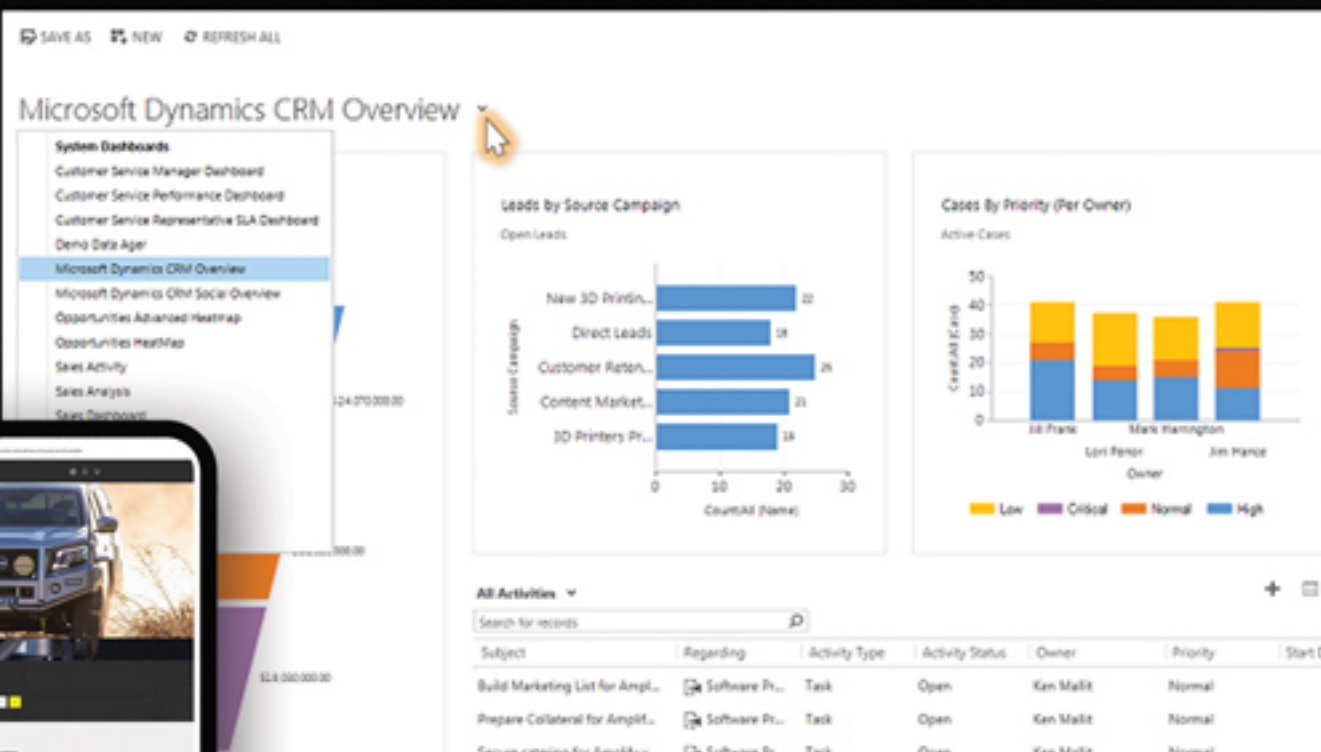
SAVE AS NEW REFRESH ALL

Microsoft Dynamics CRM Overview

System Dashboards
Customer Service Manager Dashboard
Customer Service Performance Dashboard
Customer Service Representative SLA Dashboard
Demo Data Ager
Microsoft Dynamics CRM Overview
Microsoft Dynamics CRM Social Overview
Opportunities Advanced Heatmap
Opportunities HeatMap
Sales Activity
Sales Analysis
Sales Dashboard

$124,070,000.00
$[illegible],000.00
$18,000,000.00

Leads by Source Campaign
Open Leads

| Source Campaign | CountAll (Name) |
|---|---|
| New 3D Printin... | 22 |
| Direct Leads | 18 |
| Customer Reten... | 25 |
| Content Market... | 21 |
| 3D Printers Pr... | 19 |

0 10 20 30
CountAll (Name)
Source Campaign

Cases By Priority (Per Owner)
Active Cases

50 40 30 20 10 0
Count:All (Case)
Jill Frank Mark Harrington
Lori Penor Jim Hance
Owner
Low Critical Normal High

All Activities
Search for records

| Subject | Regarding | Activity Type | Activity Status | Owner | Priority | Start D |
|---|---|---|---|---|---|---|
| Build Marketing List for Ampl... | Software Pr... | Task | Open | Ken Mallit | Normal | |
| Prepare Collateral for Amplif... | Software Pr... | Task | Open | Ken Mallit | Normal | |
| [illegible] | Software Pr... | Task | Open | Ken Mallit | Normal | |